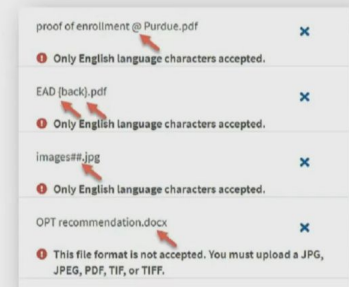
proof of enrollment @ Purdue.pdf

Only English language characters accepted.

EAD {back}.pdf

Only English language characters accepted.

images##.jpg

Only English language characters accepted.

OPT recommendation.docx

This file format is not accepted. You must upload a JPG, JPEG, PDF, TIF, or TIFF.